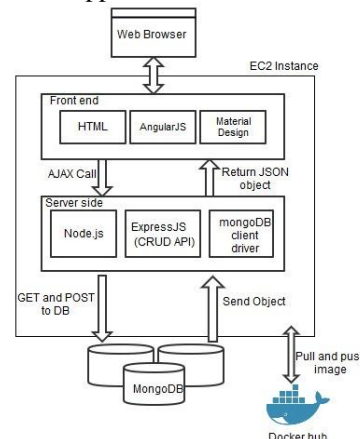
Web Browser

EC2 Instance

Front end

HTML

AngularJS

Material Design

AJAX Call

Return JSON object

Server side

Node.js

ExpressJS (CRUD API)

mongoDB client driver

GET and POST to DB

Send Object

Pull and pus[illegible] image

MongoDB

Docker hub